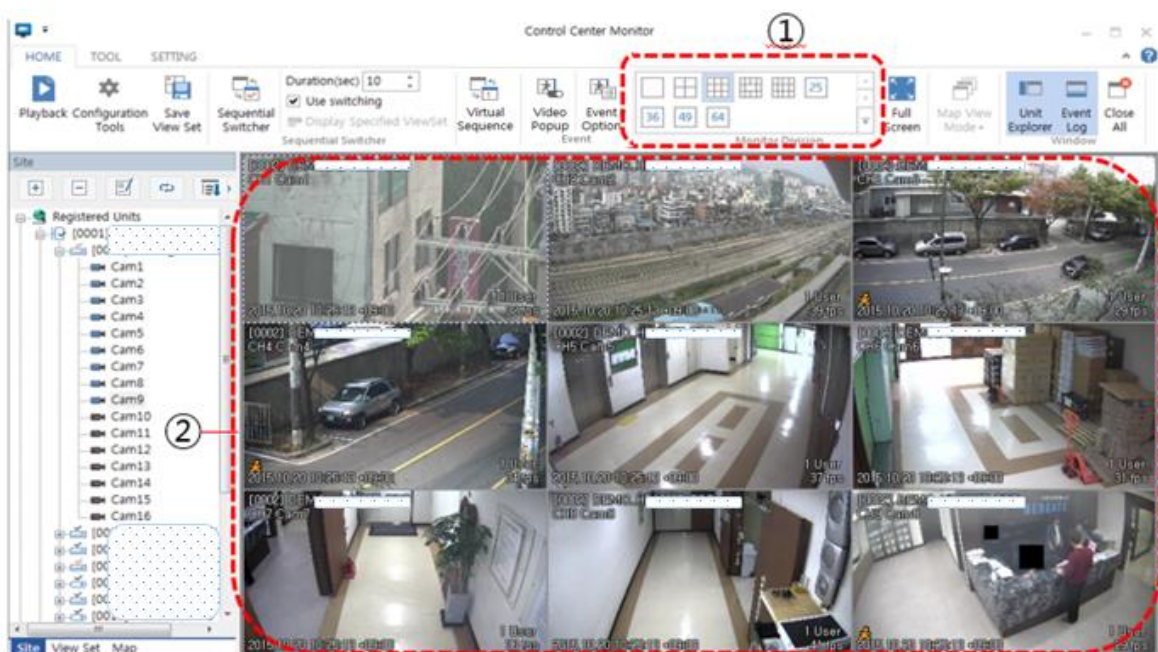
Control Center Monitor

①

HOME TOOL SETTING

Playback Configuration Tools Save View Set Sequential Switcher Duration(sec) 10 Use switching Display Specified ViewSet Sequential Switcher Virtual Sequence Video Popup Event Option Event

25 36 49 64 Monitor Division

Full Screen Map View Mode Unit Explorer Event Log Close All Window

Site

Registered Units
[0001]
[00
Cam1
Cam2
Cam3
Cam4
Cam5
Cam6
Cam7
Cam8
Cam9
Cam10
Cam11
Cam12
Cam13
Cam14
Cam15
Cam16
[00
[00
[00
[00
[00
[00

②

[0002] CH4 Cam4
[0002] CH5 Cam5
[0002] CH8 Cam8
1 User
1 User
1 User
1 User
1 User

Site View Set Map